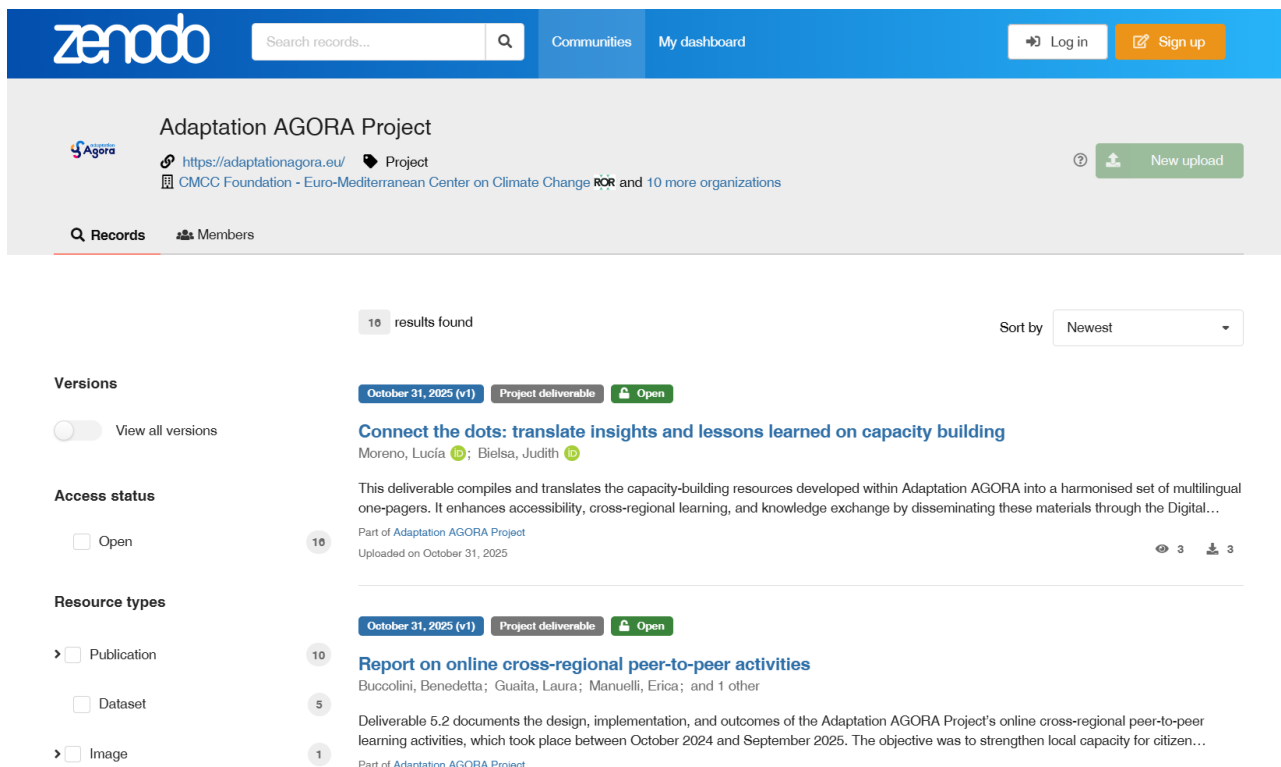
zenodo

Search records...

Communities My dashboard

Log in Sign up

Adaptation AGORA Project

https://adaptationagora.eu/ Project

CMCC Foundation - Euro-Mediterranean Center on Climate Change ROR and 10 more organizations

New upload

Records Members

16 results found

Sort by Newest

Versions

View all versions

Access status

Open 16

Resource types

Publication 10

Dataset 5

Image 1

October 31, 2025 (v1) Project deliverable Open

Connect the dots: translate insights and lessons learned on capacity building

Moreno, Lucía; Bielsa, Judith

This deliverable compiles and translates the capacity-building resources developed within Adaptation AGORA into a harmonised set of multilingual one-pagers. It enhances accessibility, cross-regional learning, and knowledge exchange by disseminating these materials through the Digital…

Part of Adaptation AGORA Project

Uploaded on October 31, 2025

3 3

October 31, 2025 (v1) Project deliverable Open

Report on online cross-regional peer-to-peer activities

Buccolini, Benedetta; Guaita, Laura; Manuelli, Erica; and 1 other

Deliverable 5.2 documents the design, implementation, and outcomes of the Adaptation AGORA Project's online cross-regional peer-to-peer learning activities, which took place between October 2024 and September 2025. The objective was to strengthen local capacity for citizen…

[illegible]